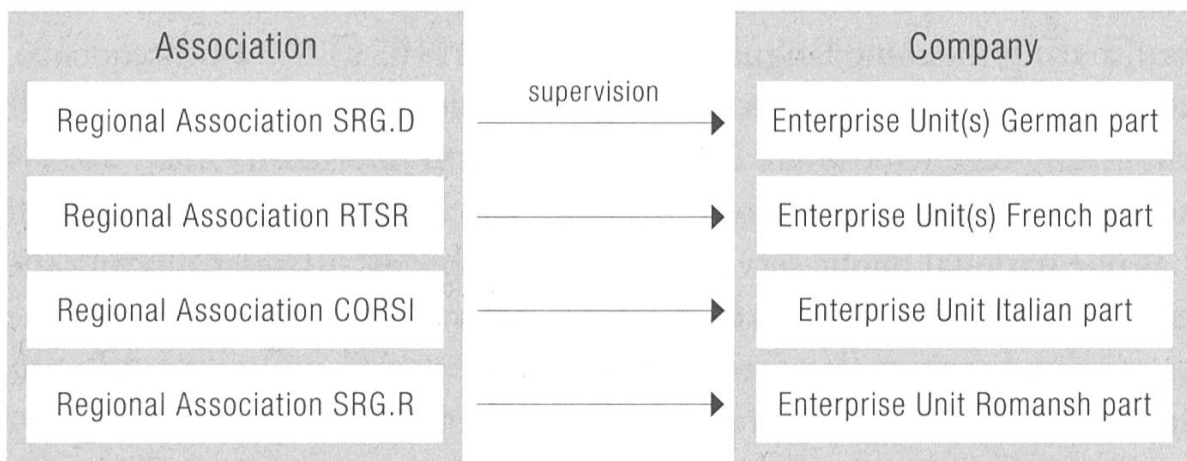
Association

Regional Association SRG.D

Regional Association RTSR

Regional Association CORSI

Regional Association SRG.R

supervision

Company

Enterprise Unit(s) German part

Enterprise Unit(s) French part

Enterprise Unit Italian part

Enterprise Unit Romansh part